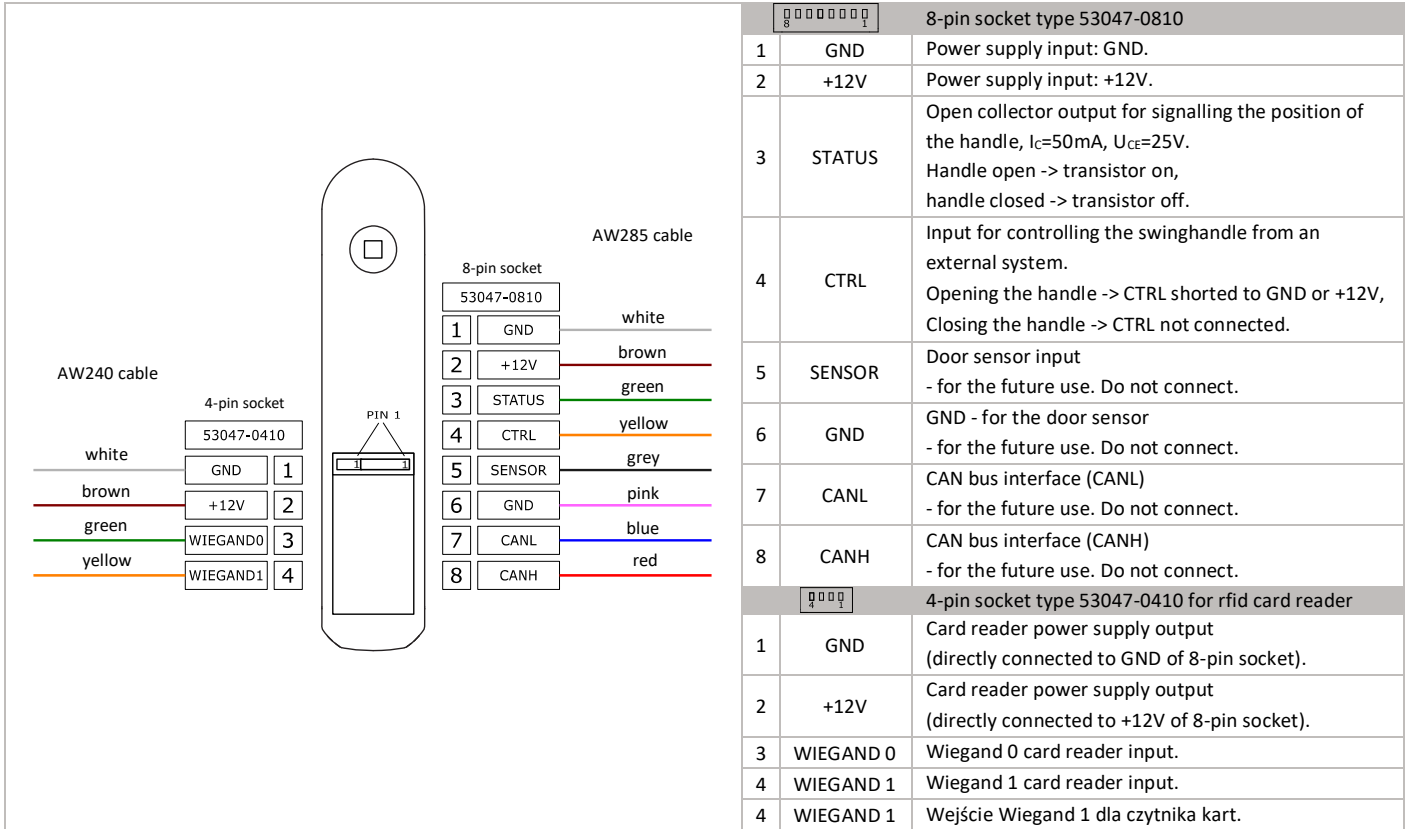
AW240 cable

4-pin socket

53047-0410

| white | GND | 1 |
|---|---|---|
| brown | +12V | 2 |
| green | WIEGAND0 | 3 |
| yellow | WIEGAND1 | 4 |

PIN 1

1 1

AW285 cable

8-pin socket

53047-0810

| 1 | GND | white |
|---|---|---|
| 2 | +12V | brown |
| 3 | STATUS | green |
| 4 | CTRL | yellow |
| 5 | SENSOR | grey |
| 6 | GND | pink |
| 7 | CANL | blue |
| 8 | CANH | red |

| 8 1 | | 8-pin socket type 53047-0810 |
|---|---|---|
| 1 | GND | Power supply input: GND. |
| 2 | +12V | Power supply input: +12V. |
| 3 | STATUS | Open collector output for signalling the position of the handle, $I_C$=50mA, $U_{CE}$=25V. Handle open -> transistor on, handle closed -> transistor off. |
| 4 | CTRL | Input for controlling the swinghandle from an external system. Opening the handle -> CTRL shorted to GND or +12V, Closing the handle -> CTRL not connected. |
| 5 | SENSOR | Door sensor input - for the future use. Do not connect. |
| 6 | GND | GND - for the door sensor - for the future use. Do not connect. |
| 7 | CANL | CAN bus interface (CANL) - for the future use. Do not connect. |
| 8 | CANH | CAN bus interface (CANH) - for the future use. Do not connect. |
| 4 1 | | 4-pin socket type 53047-0410 for rfid card reader |
| 1 | GND | Card reader power supply output (directly connected to GND of 8-pin socket). |
| 2 | +12V | Card reader power supply output (directly connected to +12V of 8-pin socket). |
| 3 | WIEGAND 0 | Wiegand 0 card reader input. |
| 4 | WIEGAND 1 | Wiegand 1 card reader input. |
| 4 | WIEGAND 1 | Wejście Wiegand 1 dla czytnika kart. |